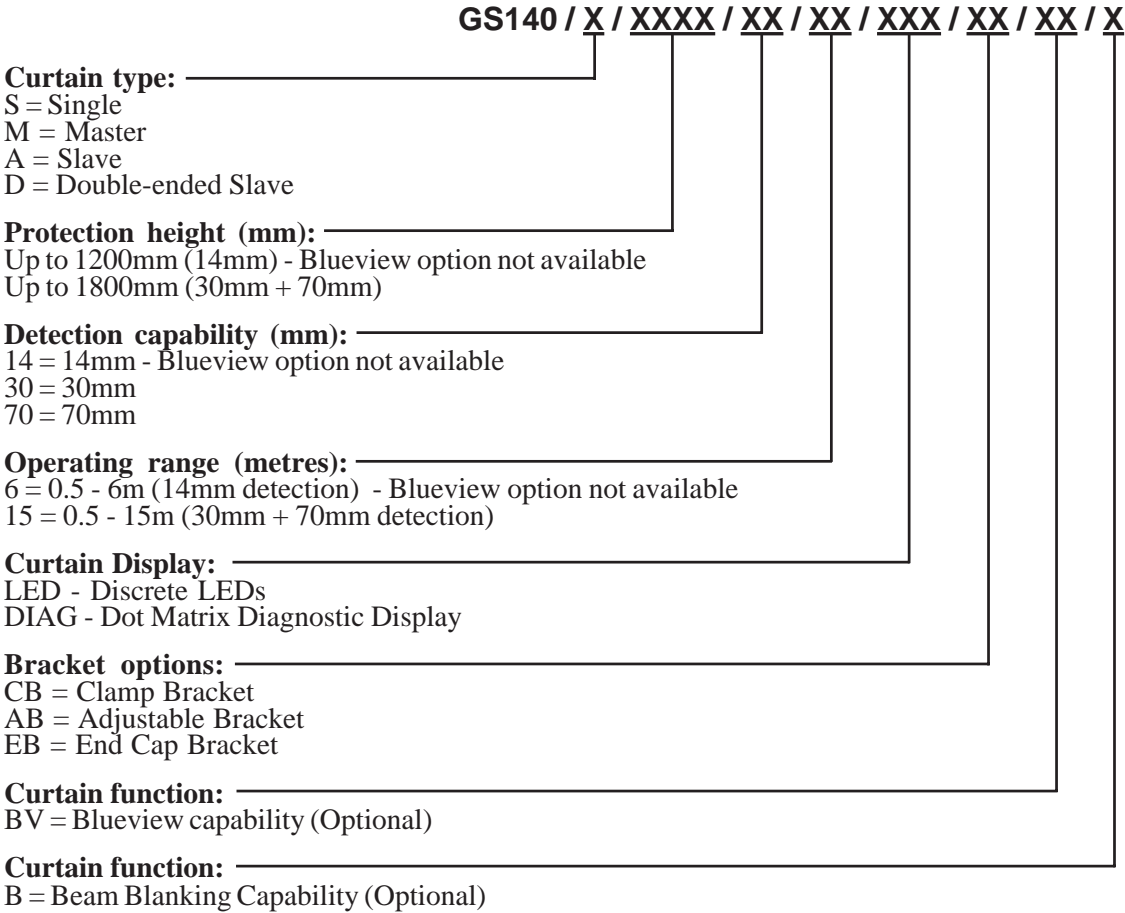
GS140 / X / XXXX / XX / XX / XXX / XX / XX / X

Curtain type:
S = Single
M = Master
A = Slave
D = Double-ended Slave

Protection height (mm):
Up to 1200mm (14mm) - Blueview option not available
Up to 1800mm (30mm + 70mm)

Detection capability (mm):
14 = 14mm - Blueview option not available
30 = 30mm
70 = 70mm

Operating range (metres):
6 = 0.5 - 6m (14mm detection) - Blueview option not available
15 = 0.5 - 15m (30mm + 70mm detection)

Curtain Display:
LED - Discrete LEDs
DIAG - Dot Matrix Diagnostic Display

Bracket options:
CB = Clamp Bracket
AB = Adjustable Bracket
EB = End Cap Bracket

Curtain function:
BV = Blueview capability (Optional)

Curtain function:
B = Beam Blanking Capability (Optional)